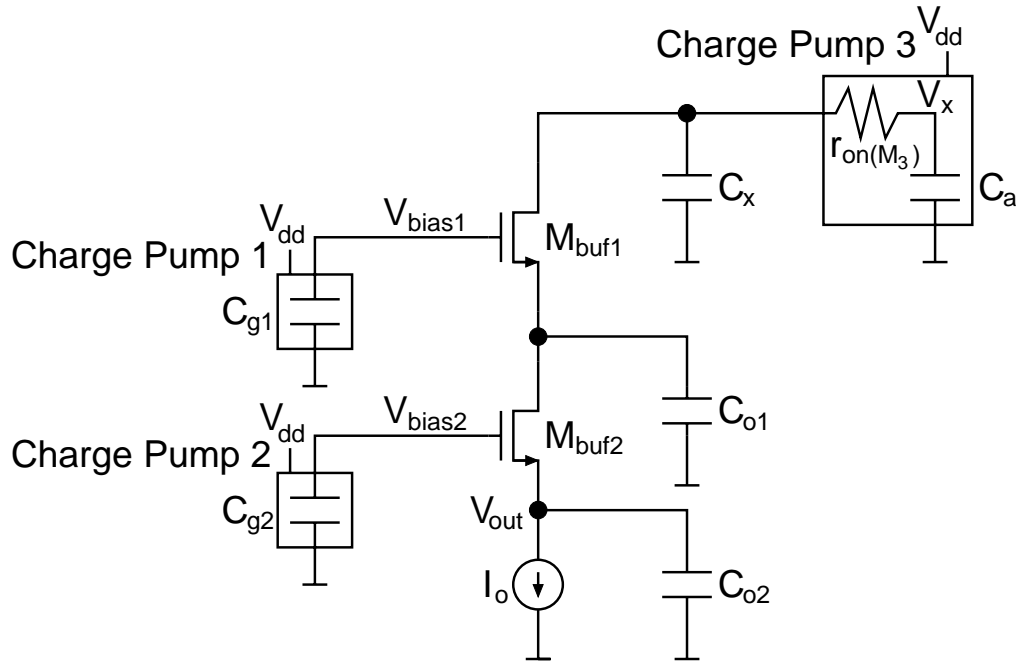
Charge Pump 3 $V_{dd}$

$V_x$

$r_{on(M_3)}$

$C_x$

$C_a$

$V_{dd}$

$V_{bias1}$

Charge Pump 1

$M_{buf1}$

$C_{g1}$

$V_{dd}$

$V_{bias2}$

Charge Pump 2

$M_{buf2}$

$C_{o1}$

$C_{g2}$

$V_{out}$

$I_o$

$C_{o2}$